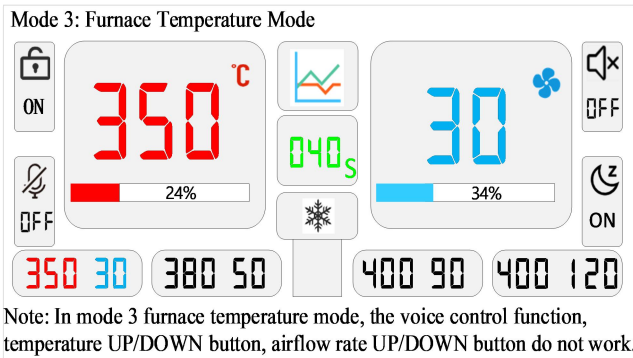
Mode 3: Furnace Temperature Mode

ON

350 ℃

24%

040 S

30

34%

OFF

OFF

ON

350 30

380 50

400 90

400 120

Note: In mode 3 furnace temperature mode, the voice control function, temperature UP/DOWN button, airflow rate UP/DOWN button do not work.